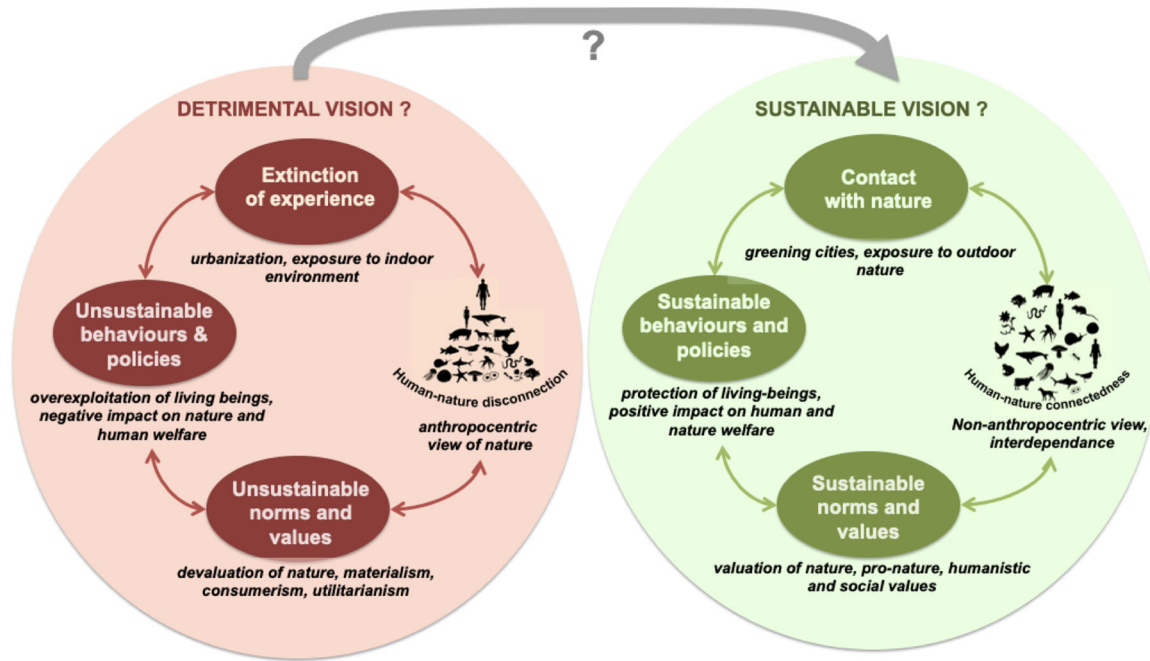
?

DETRIMENTAL VISION ?

Extinction of experience

urbanization, exposure to indoor environment

Unsustainable behaviours & policies

overexploitation of living beings, negative impact on nature and human welfare

Human-nature disconnection

anthropocentric view of nature

Unsustainable norms and values

devaluation of nature, materialism, consumerism, utilitarianism

SUSTAINABLE VISION ?

Contact with nature

greening cities, exposure to outdoor nature

Sustainable behaviours and policies

protection of living-beings, positive impact on human and nature welfare

Human-nature connectedness

Non-anthropocentric view, interdependance

Sustainable norms and values

valuation of nature, pro-nature, humanistic and social values